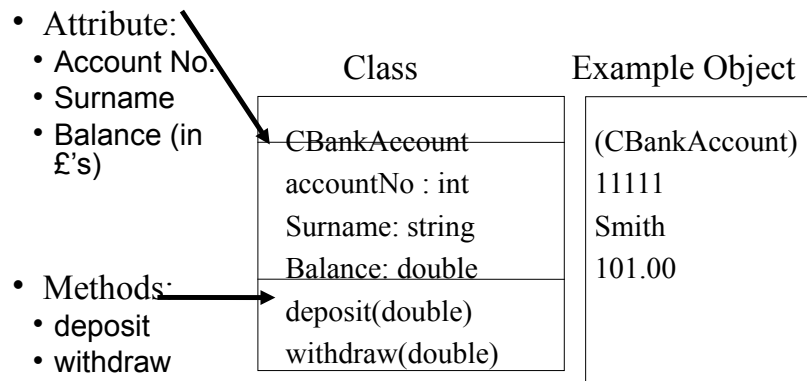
• Attribute:
• Account No.
• Surname
• Balance (in £'s)

• Methods:
• deposit
• withdraw

Class

| CBankAccount |
|---|
| accountNo : int |
| Surname: string |
| Balance: double |
| deposit(double) |
| withdraw(double) |

Example Object

(CBankAccount)
11111
Smith
101.00